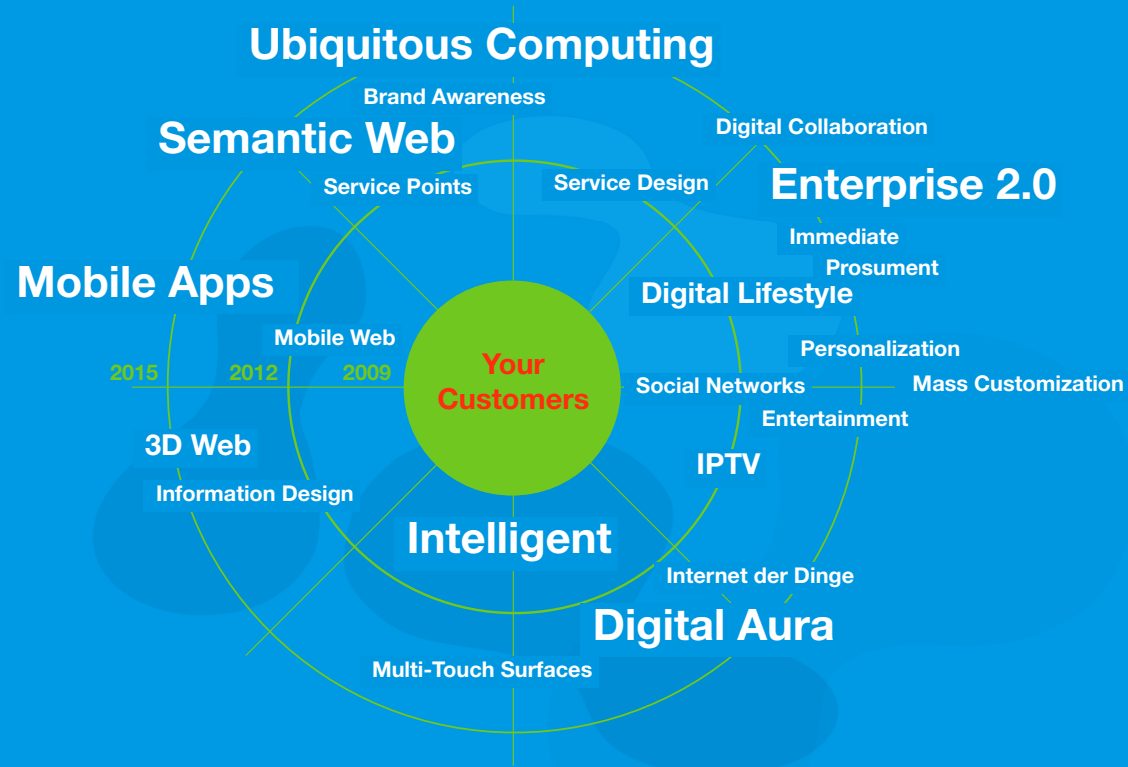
Ubiquitous Computing

Brand Awareness

Semantic Web

Digital Collaboration

Service Points

Service Design

Enterprise 2.0

Immediate

Prosument

Mobile Apps

Digital Lifestyle

Mobile Web

Personalization

2015 2012 2009

Your Customers

Social Networks

Mass Customization

Entertainment

3D Web

IPTV

Information Design

Intelligent

Internet der Dinge

Digital Aura

Multi-Touch Surfaces